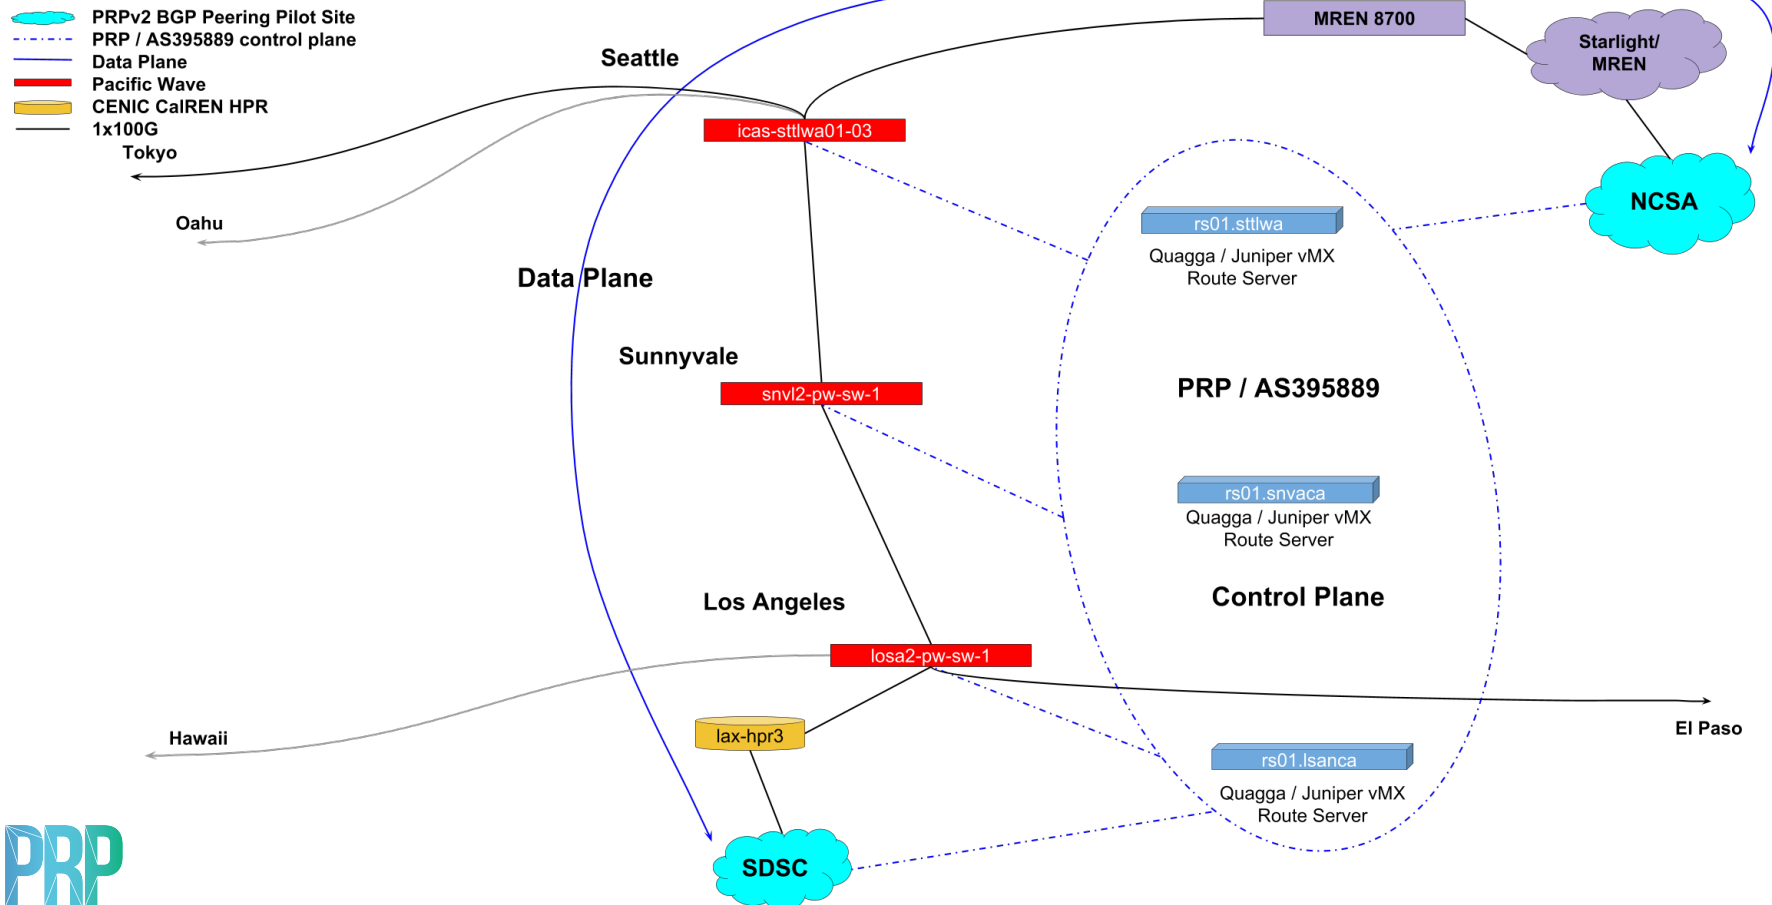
PRPv2 BGP Peering Pilot Site
PRP / AS395889 control plane
Data Plane
Pacific Wave
CENIC CalREN HPR
1x100G

Tokyo

Oahu

Seattle

icas-sttlwa01-03

MREN 8700

Starlight/ MREN

NCSA

rs01.sttlwa
Quagga / Juniper vMX
Route Server

Data Plane

Sunnyvale

snvl2-pw-sw-1

PRP / AS395889

rs01.snvaca
Quagga / Juniper vMX
Route Server

Control Plane

Los Angeles

losa2-pw-sw-1

Hawaii

lax-hpr3

El Paso

rs01.lsanca
Quagga / Juniper vMX
Route Server

SDSC

PRP